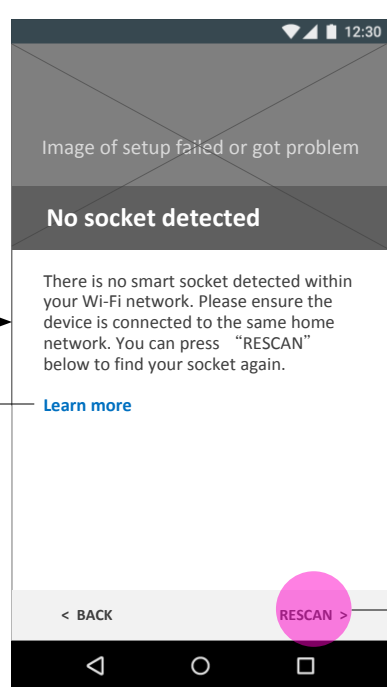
12:30

Image of setup failed or got problem

No socket detected

There is no smart socket detected within your Wi-Fi network. Please ensure the device is connected to the same home network. You can press “RESCAN” below to find your socket again.

Learn more

< BACK

RESCAN >